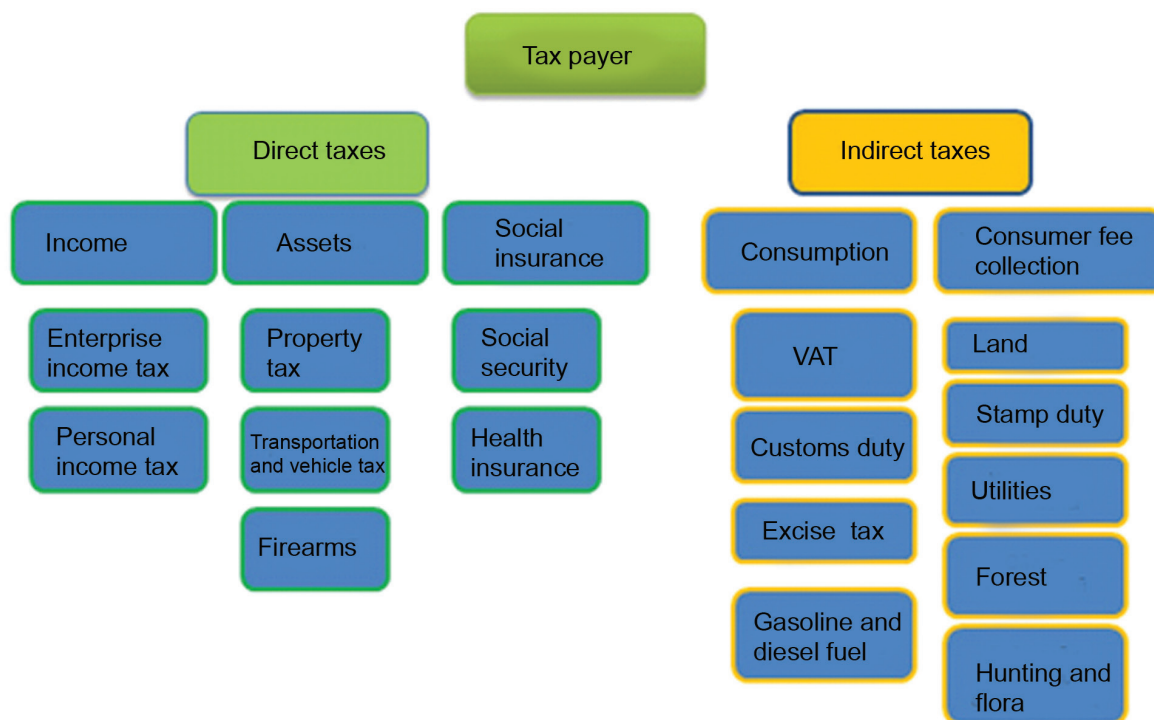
Tax payer

Direct taxes

Income

Enterprise income tax

Personal income tax

Assets

Property tax

Transportation and vehicle tax

Firearms

Social insurance

Social security

Health insurance

Indirect taxes

Consumption

VAT

Customs duty

Excise tax

Gasoline and diesel fuel

Consumer fee collection

Land

Stamp duty

Utilities

Forest

Hunting and flora